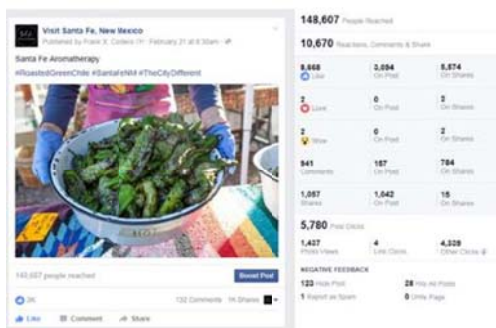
Visit Santa Fe, New Mexico
Published by Frank X. Cordero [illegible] · February 21 at 8:30am ·

Santa Fe Aromatherapy
#RoastedGreenChile #SantaFeNM #TheCityDifferent

148,607 people reached

Boost Post

3K

132 Comments 1K Shares

Like Comment Share

148,607 People Reached

10,670 Reactions, Comments & Shares

| | | |
|---|---|---|
| 8,668 Like | 3,094 On Post | 5,574 On Shares |
| 2 Love | 0 On Post | 2 On Shares |
| 2 Wow | 0 On Post | 2 On Shares |
| 941 Comments | 157 On Post | 784 On Shares |
| 1,057 Shares | 1,042 On Post | 15 On Shares |

5,780 Post Clicks

| | | |
|---|---|---|
| 1,407 Photo Views | 4 Link Clicks | 4,328 Other Clicks |

NEGATIVE FEEDBACK

| | |
|---|---|
| 123 Hide Post | 28 Hide All Posts |
| 1 Report as Spam | 0 Unlike Page |